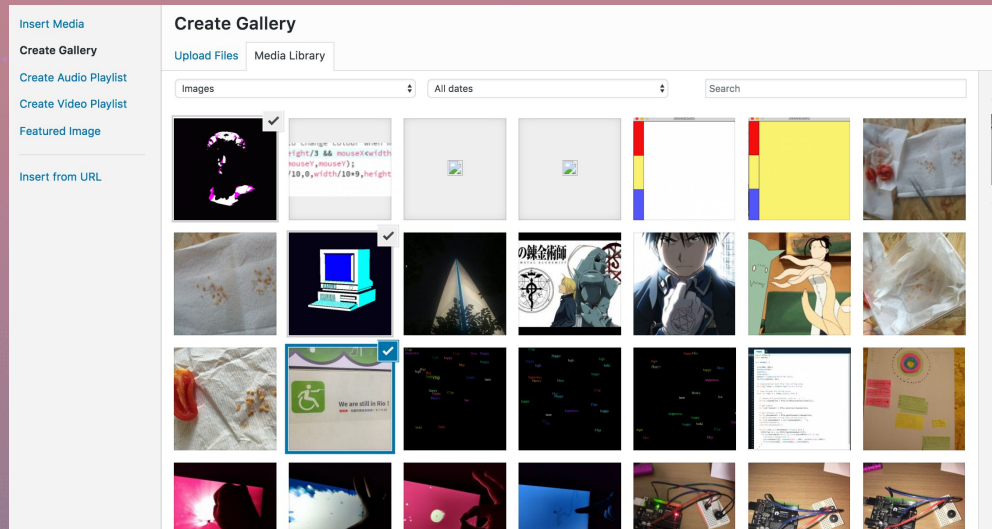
Insert Media
Create Gallery
Create Audio Playlist
Create Video Playlist
Featured Image
Insert from URL

Create Gallery

Upload Files
Media Library

Images
All dates
Search

o change colour when m
eight/3 && mouseX<width
mouseY,mouseY);
/10,0,width/10*9,height

の錬金術師
METAL ALCHEMIST

We are still in Rio !